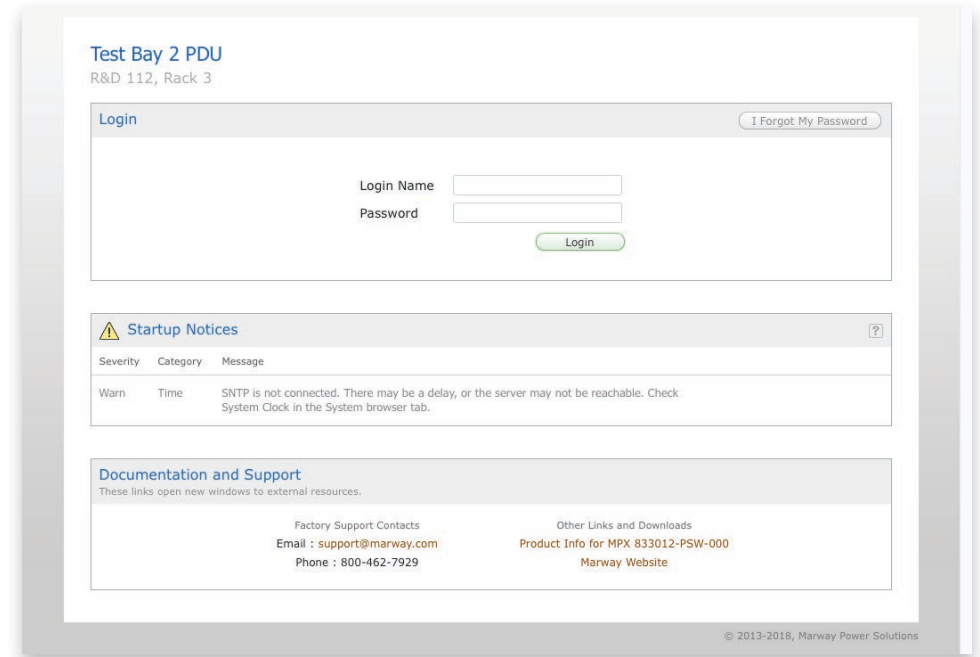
Test Bay 2 PDU
R&D 112, Rack 3

Login
I Forgot My Password

Login Name
Password
Login

Startup Notices
?

| Severity | Category | Message |
|---|---|---|
| Warn | Time | SNTP is not connected. There may be a delay, or the server may not be reachable. Check System Clock in the System browser tab. |

Documentation and Support
These links open new windows to external resources.

Factory Support Contacts
Email : support@marway.com
Phone : 800-462-7929

Other Links and Downloads
Product Info for MPX 833012-PSW-000
Marway Website

© 2013-2018, Marway Power Solutions